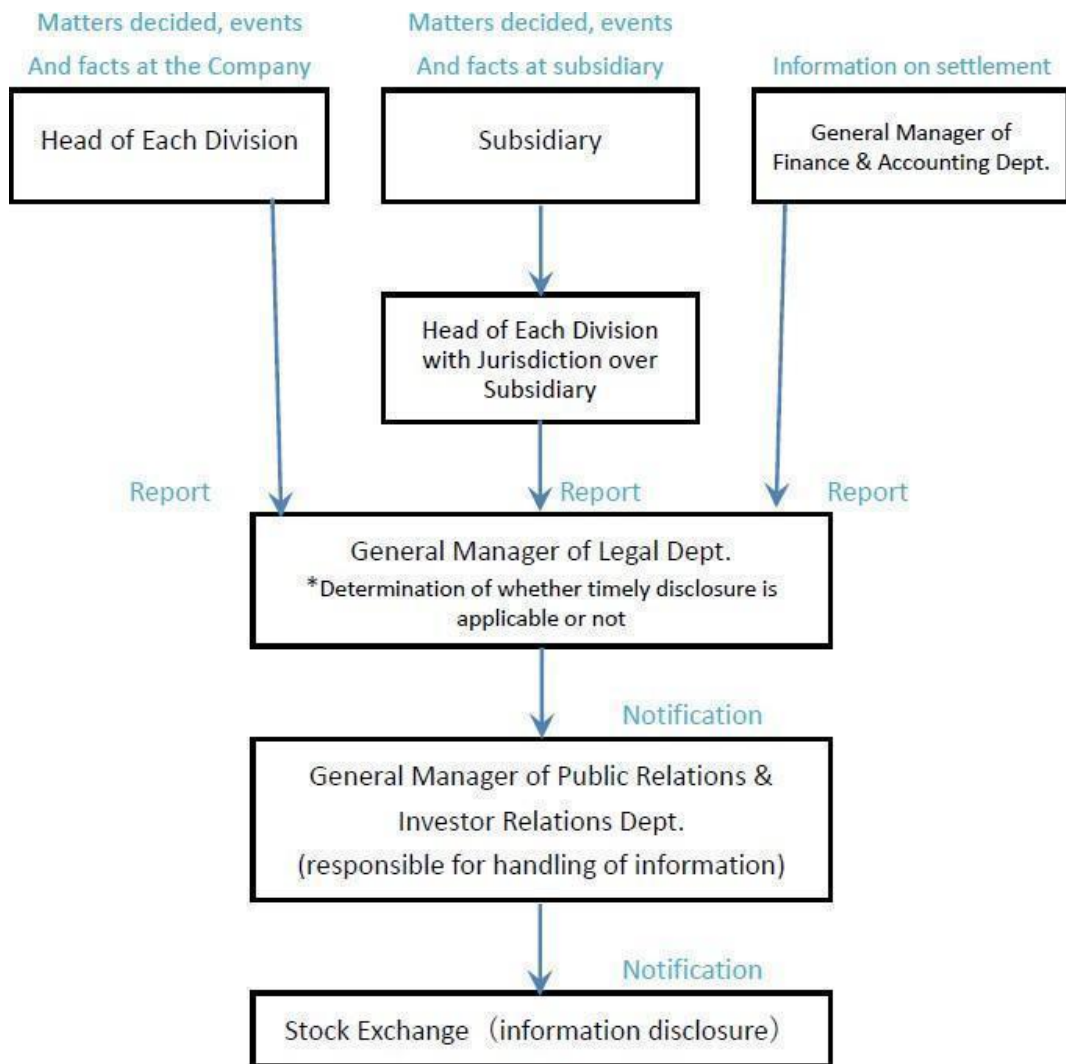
Matters decided, events And facts at the Company

Matters decided, events And facts at subsidiary

Information on settlement

Head of Each Division

Subsidiary

General Manager of Finance & Accounting Dept.

Head of Each Division with Jurisdiction over Subsidiary

Report

Report

Report

General Manager of Legal Dept.
*Determination of whether timely disclosure is applicable or not

Notification

General Manager of Public Relations & Investor Relations Dept. (responsible for handling of information)

Notification

Stock Exchange （information disclosure）